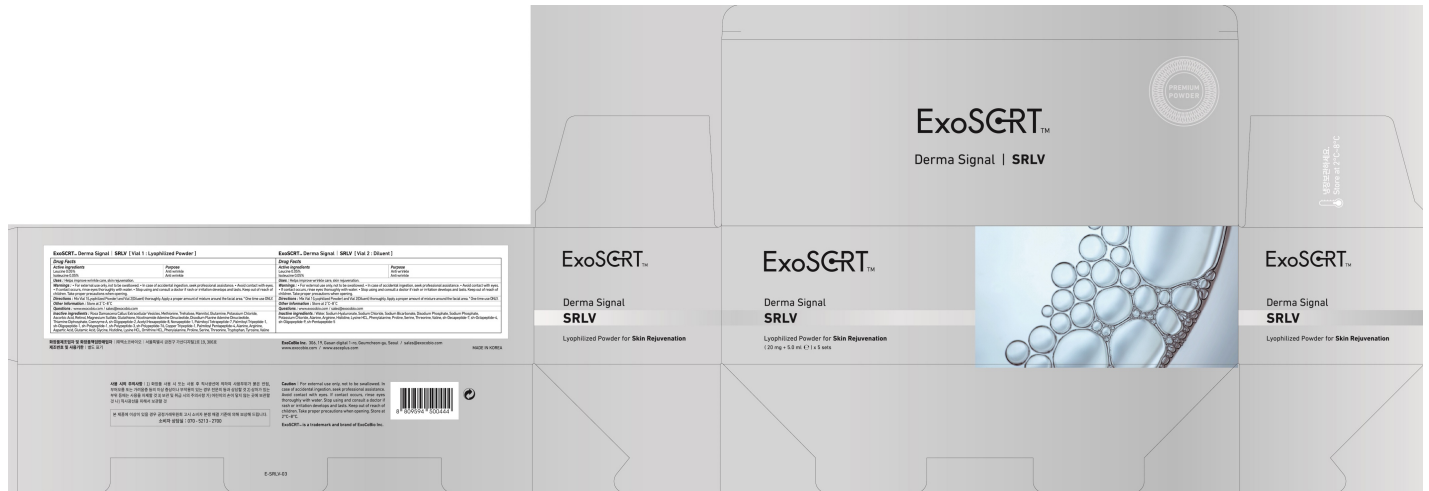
ExoSCRT™

Derma Signal | SRLV

PREMIUM POWDER

냉장보관하세요. Store at 2°C-8°C

ExoSCRT™ Derma Signal | SRLV [ Vial 1 : Lyophilized Powder ]

Drug Facts

Active ingredients
Leucine 0.50%
Isoleucine 0.05%

Purpose
Anti-wrinkle
Anti-wrinkle

Uses : Helps improve wrinkle care, skin rejuvenation.

Warnings : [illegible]

Directions : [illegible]

Other information : Store at 2°C-8°C

Questions : www.exocelbio.com / sales@exocelbio.com

Inactive ingredients : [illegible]

ExoSCRT™ Derma Signal | SRLV [ Vial 2 : Diluent ]

Drug Facts

Active ingredients
Leucine 0.50%
Isoleucine 0.05%

Purpose
Anti-wrinkle
Anti-wrinkle

Uses : Helps improve wrinkle care, skin rejuvenation.

Warnings : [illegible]

Directions : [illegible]

Other information : Store at 2°C-8°C

Questions : www.exocelbio.com / sales@exocelbio.com

Inactive ingredients : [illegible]

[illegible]

ExoCoBio Inc. 3Fл, 19, Gasan digital 1-ro, Geumcheon-gu, Seoul / sales@exocobio.com
www.exocobio.com / www.exocelbio.com

MADE IN KOREA

사용 시의 주의사항 : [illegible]

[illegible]
소비자 상담실 : 070-5213-2700

Caution : For external use only, not to be swallowed. In case of accidental ingestion, seek professional assistance. Avoid contact with eyes. If contact occurs, rinse eyes thoroughly with water. Stop using and consult a doctor if rash or irritation develops and lasts. Keep out of reach of children. Take proper precautions when opening. Store at 2°C-8°C.

ExoSCRT™ is a trademark and brand of ExoCoBio Inc.

8 809594 300444

E-SRLV-03

ExoSCRT™

Derma Signal
SRLV

Lyophilized Powder for Skin Rejuvenation

ExoSCRT™

Derma Signal
SRLV

Lyophilized Powder for Skin Rejuvenation
( 20 mg + 5.0 ml ) x 5 sets

ExoSCRT™

Derma Signal
SRLV

Lyophilized Powder for Skin Rejuvenation